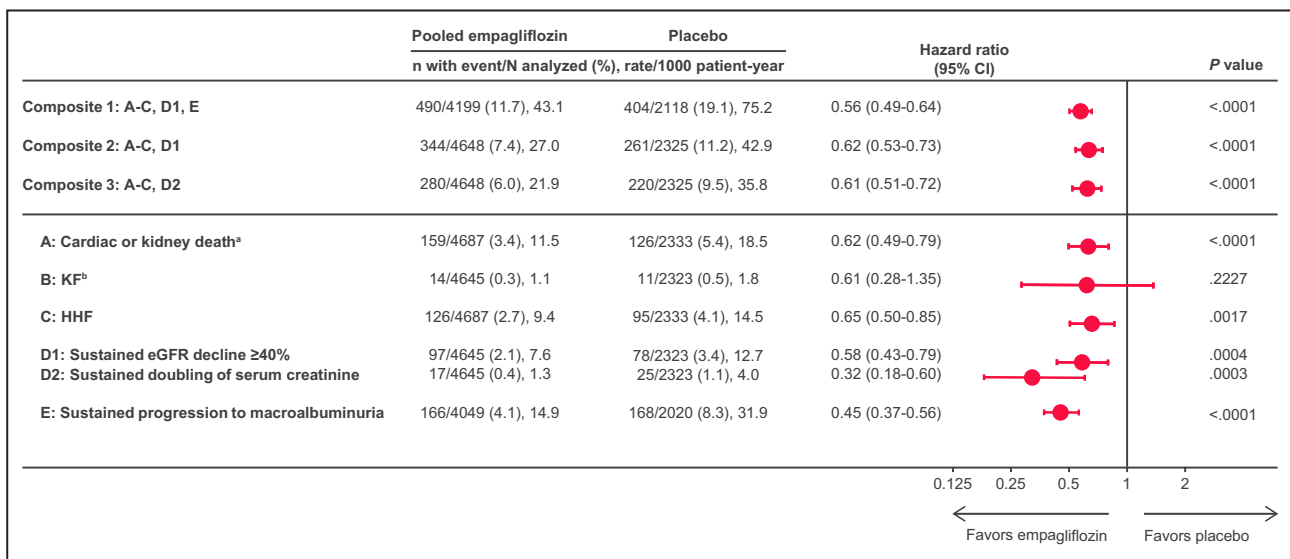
| | Pooled empagliflozin | Placebo | Hazard ratio (95% CI) | P value |
|---|---|---|---|---|
| | n with event/N analyzed (%), rate/1000 patient-year | | | |
| Composite 1: A-C, D1, E | 490/4199 (11.7), 43.1 | 404/2118 (19.1), 75.2 | 0.56 (0.49-0.64) | <.0001 |
| Composite 2: A-C, D1 | 344/4648 (7.4), 27.0 | 261/2325 (11.2), 42.9 | 0.62 (0.53-0.73) | <.0001 |
| Composite 3: A-C, D2 | 280/4648 (6.0), 21.9 | 220/2325 (9.5), 35.8 | 0.61 (0.51-0.72) | <.0001 |
| A: Cardiac or kidney death$^a$ | 159/4687 (3.4), 11.5 | 126/2333 (5.4), 18.5 | 0.62 (0.49-0.79) | <.0001 |
| B: KF$^b$ | 14/4645 (0.3), 1.1 | 11/2323 (0.5), 1.8 | 0.61 (0.28-1.35) | .2227 |
| C: HHF | 126/4687 (2.7), 9.4 | 95/2333 (4.1), 14.5 | 0.65 (0.50-0.85) | .0017 |
| D1: Sustained eGFR decline ≥40% | 97/4645 (2.1), 7.6 | 78/2323 (3.4), 12.7 | 0.58 (0.43-0.79) | .0004 |
| D2: Sustained doubling of serum creatinine | 17/4645 (0.4), 1.3 | 25/2323 (1.1), 4.0 | 0.32 (0.18-0.60) | .0003 |
| E: Sustained progression to macroalbuminuria | 166/4049 (4.1), 14.9 | 168/2020 (8.3), 31.9 | 0.45 (0.37-0.56) | <.0001 |

0.125 0.25 0.5 1 2

Favors empagliflozin Favors placebo